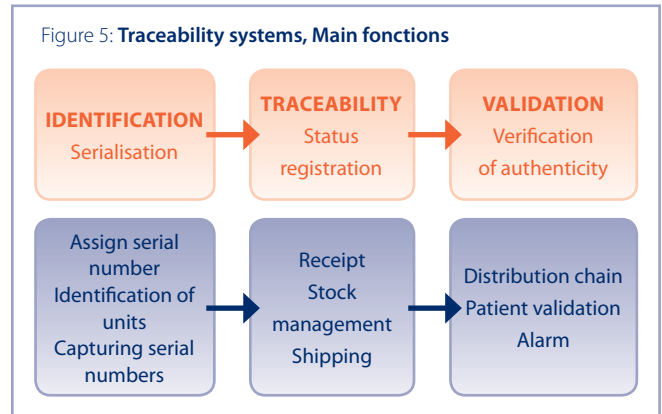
Figure 5: **Traceability systems, Main fonctions**

IDENTIFICATION
Serialisation

TRACEABILITY
Status registration

VALIDATION
Verification of authenticity

Assign serial number
Identification of units
Capturing serial numbers

Receipt
Stock management
Shipping

Distribution chain
Patient validation
Alarm